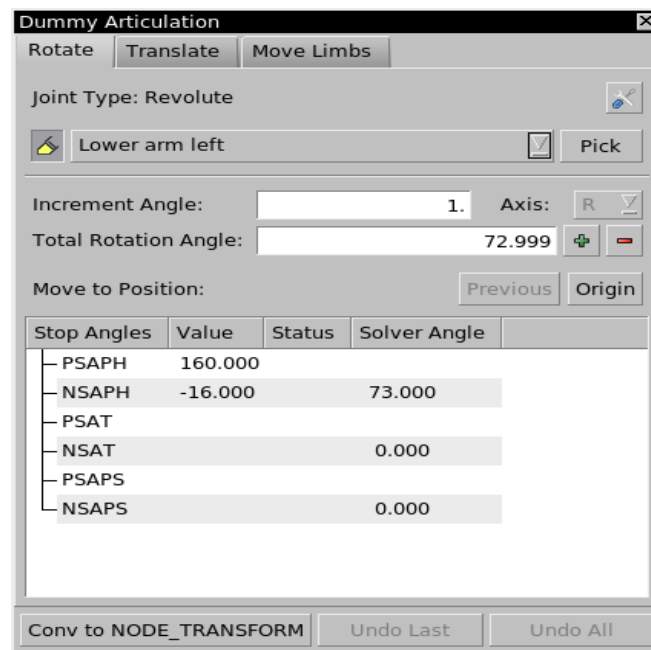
Dummy Articulation

Rotate | Translate | Move Limbs

Joint Type: Revolute

Lower arm left

Pick

Increment Angle: 1.

Axis: R

Total Rotation Angle: 72.999

Move to Position:

Previous

Origin

| Stop Angles | Value | Status | Solver Angle |
|---|---|---|---|
| PSAPH | 160.000 | | |
| NSAPH | -16.000 | | 73.000 |
| PSAT | | | |
| NSAT | | | 0.000 |
| PSAPS | | | |
| NSAPS | | | 0.000 |

Conv to NODE_TRANSFORM

Undo Last

Undo All